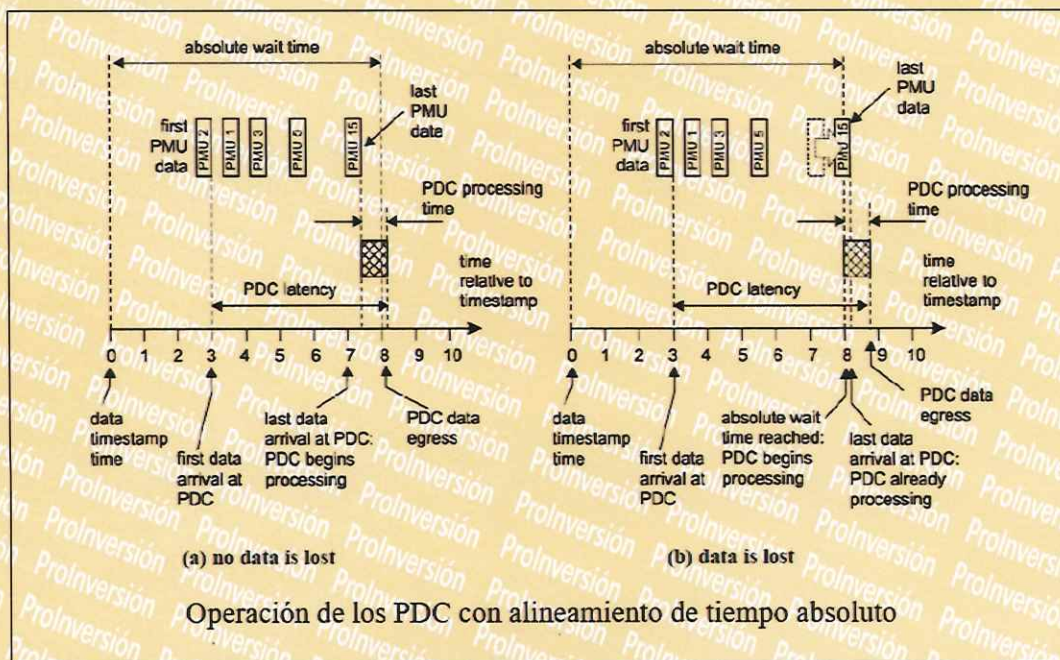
absolute wait time

first PMU data

PMU 2 PMU 1 PMU 3 PMU 5 PMU 15

last PMU data

PDC processing time

time relative to timestamp

PDC latency

0 1 2 3 4 5 6 7 8 9 10

data timestamp time

first data arrival at PDC

last data arrival at PDC: PDC begins processing

PDC data egress

(a) no data is lost

absolute wait time

first PMU data

PMU 2 PMU 1 PMU 3 PMU 5 PMU 15

last PMU data

PDC processing time

time relative to timestamp

PDC latency

0 1 2 3 4 5 6 7 8 9 10

data timestamp time

first data arrival at PDC

absolute wait time reached: PDC begins processing

last data arrival at PDC: PDC already processing

PDC data egress

(b) data is lost

Operación de los PDC con alineamiento de tiempo absoluto

ProInversión